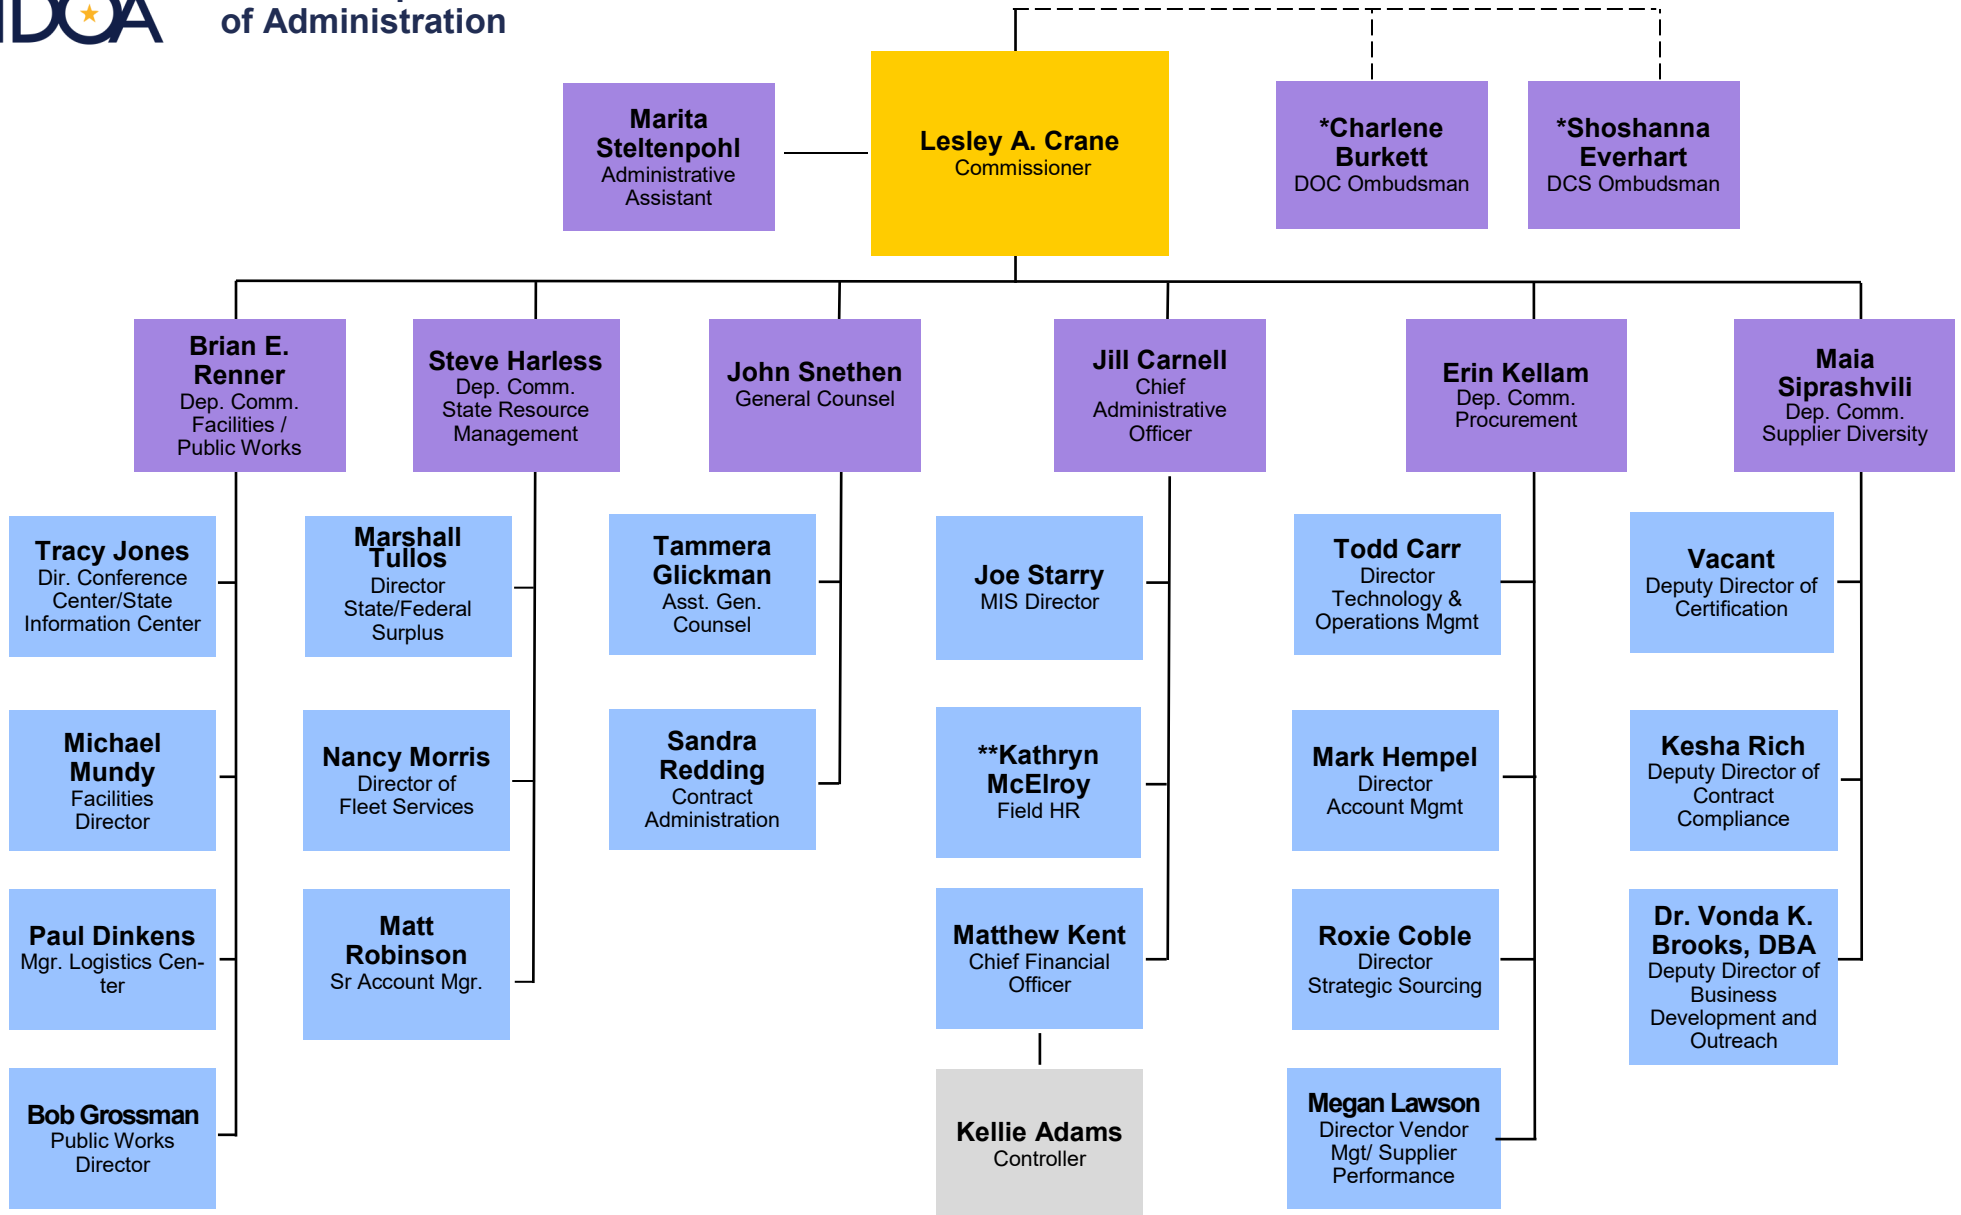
IDOA of Administration

Marita Steltenpohl
Administrative Assistant

Lesley A. Crane
Commissioner

*Charlene Burkett
DOC Ombudsman

*Shoshanna Everhart
DCS Ombudsman

Brian E. Renner
Dep. Comm. Facilities / Public Works

Steve Harless
Dep. Comm. State Resource Management

John Snethen
General Counsel

Jill Carnell
Chief Administrative Officer

Erin Kellam
Dep. Comm. Procurement

Maia Siprashvili
Dep. Comm. Supplier Diversity

Tracy Jones
Dir. Conference Center/State Information Center

Michael Mundy
Facilities Director

Paul Dinkens
Mgr. Logistics Center

Bob Grossman
Public Works Director

Marshall Tullos
Director State/Federal Surplus

Nancy Morris
Director of Fleet Services

Matt Robinson
Sr Account Mgr.

Tammera Glickman
Asst. Gen. Counsel

Sandra Redding
Contract Administration

Joe Starry
MIS Director

**Kathryn McElroy
Field HR

Matthew Kent
Chief Financial Officer

Kellie Adams
Controller

Todd Carr
Director Technology & Operations Mgmt

Mark Hempel
Director Account Mgmt

Roxie Coble
Director Strategic Sourcing

Megan Lawson
Director Vendor Mgt/ Supplier Performance

Vacant
Deputy Director of Certification

Kesha Rich
Deputy Director of Contract Compliance

Dr. Vonda K. Brooks, DBA
Deputy Director of Business Development and Outreach